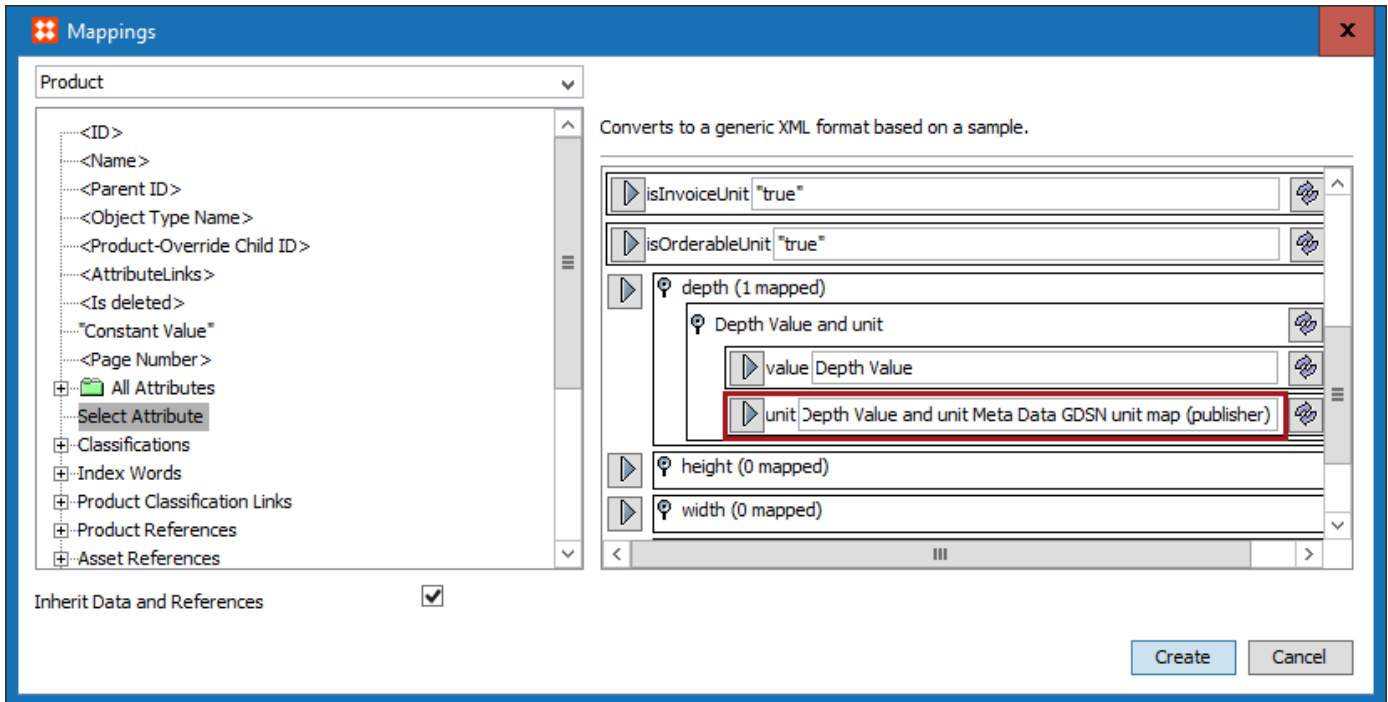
Mappings

X

Product

<ID>
<Name>
<Parent ID>
<Object Type Name>
<Product-Override Child ID>
<AttributeLinks>
<Is deleted>
"Constant Value"
<Page Number>
All Attributes
Select Attribute
Classifications
Index Words
Product Classification Links
Product References
Asset References

Converts to a generic XML format based on a sample.

isInvoiceUnit "true"
isOrderableUnit "true"
depth (1 mapped)
Depth Value and unit
value Depth Value
unit Depth Value and unit Meta Data GDSN unit map (publisher)
height (0 mapped)
width (0 mapped)

Inherit Data and References

Create
Cancel